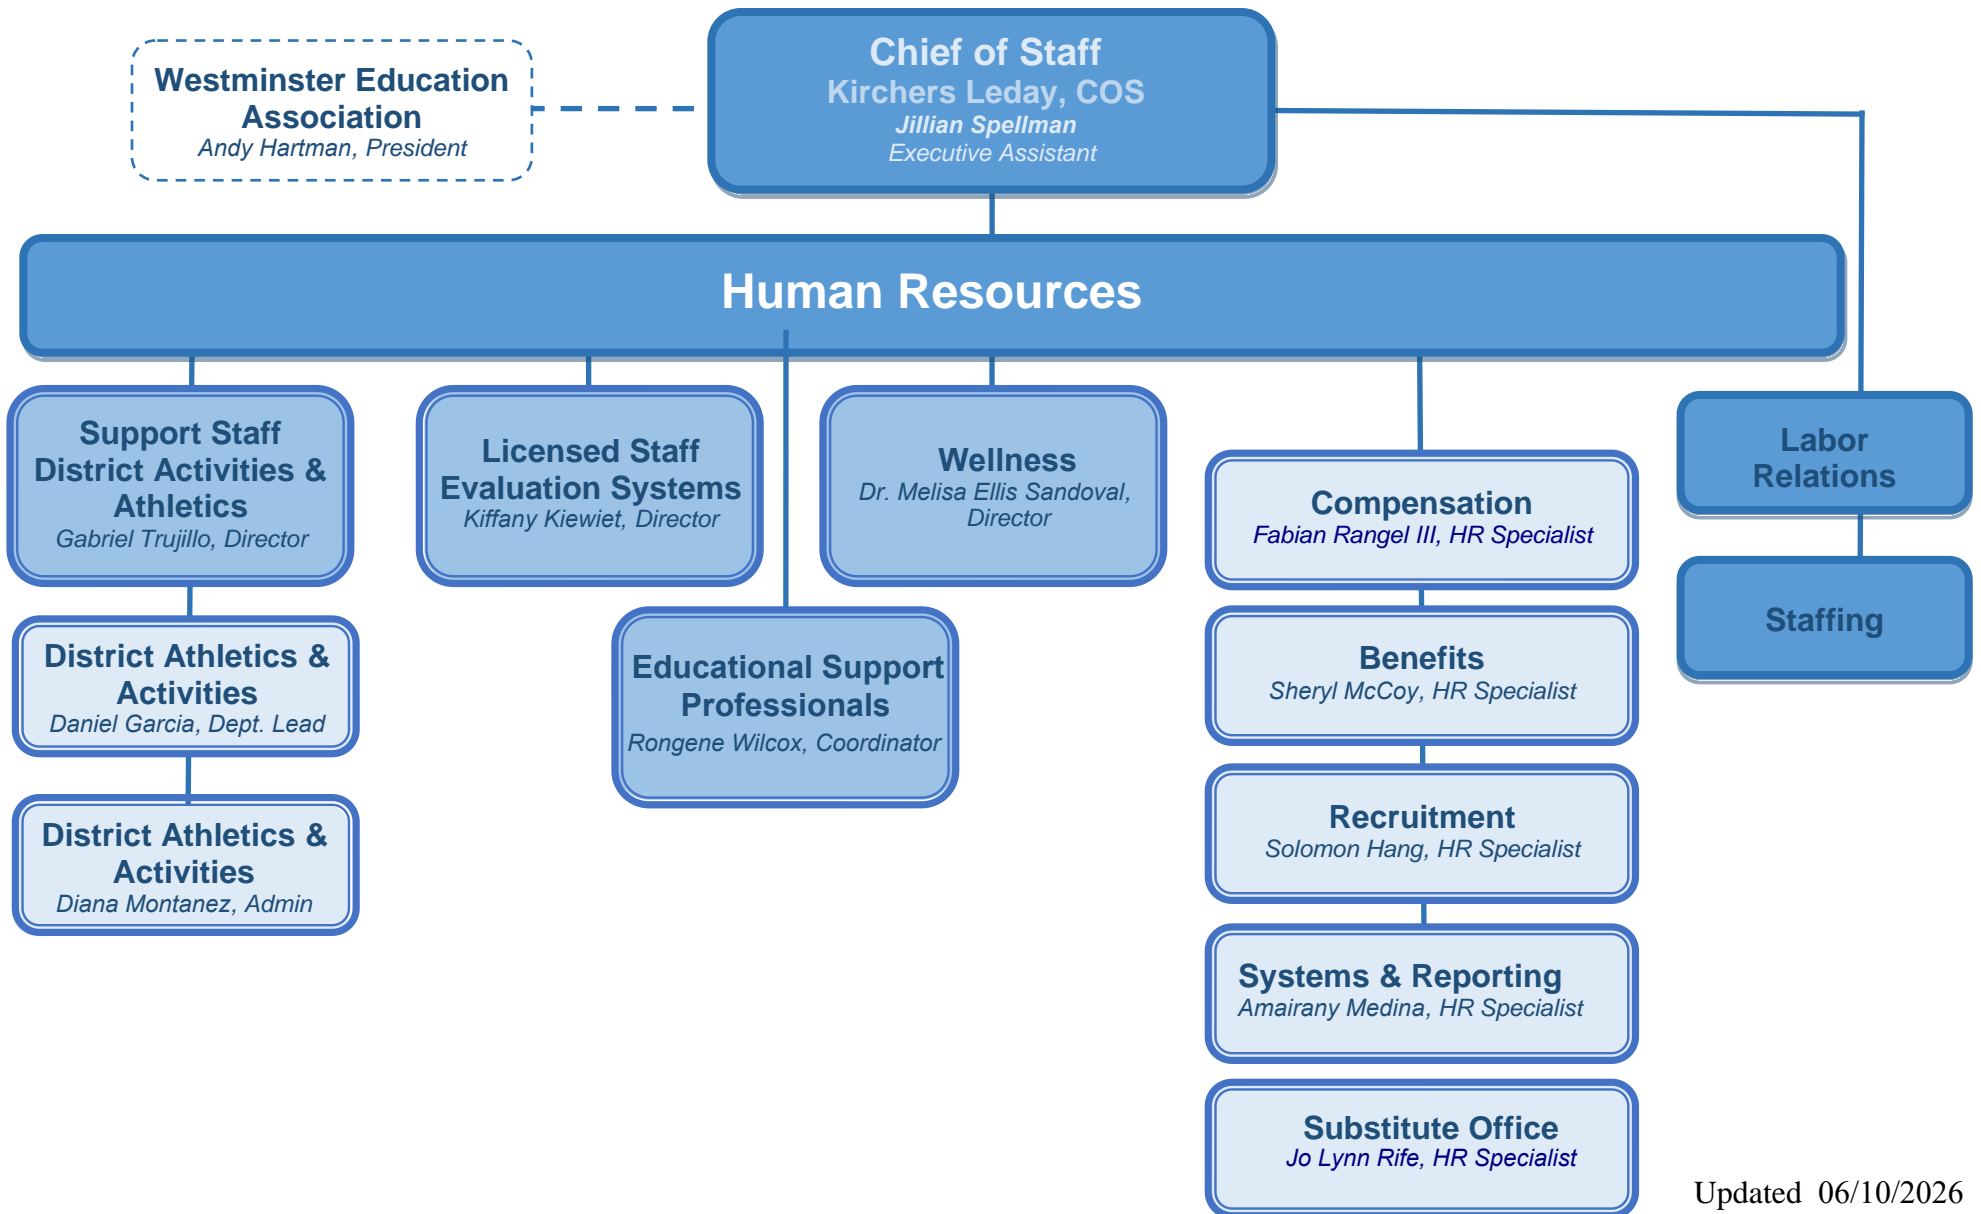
Westminster Education Association
Andy Hartman, President

Chief of Staff
Kirchers Leday, COS
Jillian Spellman
Executive Assistant

Human Resources

Support Staff District Activities & Athletics
Gabriel Trujillo, Director

District Athletics & Activities
Daniel Garcia, Dept. Lead

District Athletics & Activities
Diana Montanez, Admin

Licensed Staff Evaluation Systems
Kiffany Kiewiet, Director

Educational Support Professionals
Rongene Wilcox, Coordinator

Wellness
Dr. Melisa Ellis Sandoval, Director

Compensation
Fabian Rangel III, HR Specialist

Benefits
Sheryl McCoy, HR Specialist

Recruitment
Solomon Hang, HR Specialist

Systems & Reporting
Amairany Medina, HR Specialist

Substitute Office
Jo Lynn Rife, HR Specialist

Labor Relations

Staffing

Updated 06/10/2026